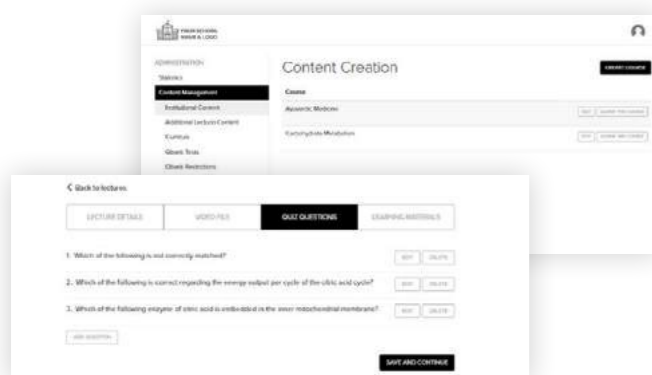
YOUR SCHOOL NAME & LOGO

ADMINISTRATION
Statistics
Content Management
Institutional Content
Additional Lecture Content
Curricula
Qbank Tests
Qbank Restrictions

Content Creation

CREATE COURSE

Course

Ayurvedic Medicine
EDIT
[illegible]

Carbohydrate Metabolism
EDIT
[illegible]

< Back to lectures

LECTURE DETAILS
VIDEO FILE
QUIZ QUESTIONS
LEARNING MATERIALS

1. Which of the following is not correctly matched?
EDIT
DELETE

2. Which of the following is correct regarding the energy output per cycle of the citric acid cycle?
EDIT
DELETE

3. Which of the following enzyme of citric acid is embedded in the inner mitochondrial membrane?
EDIT
DELETE

ADD QUESTION

SAVE AND CONTINUE